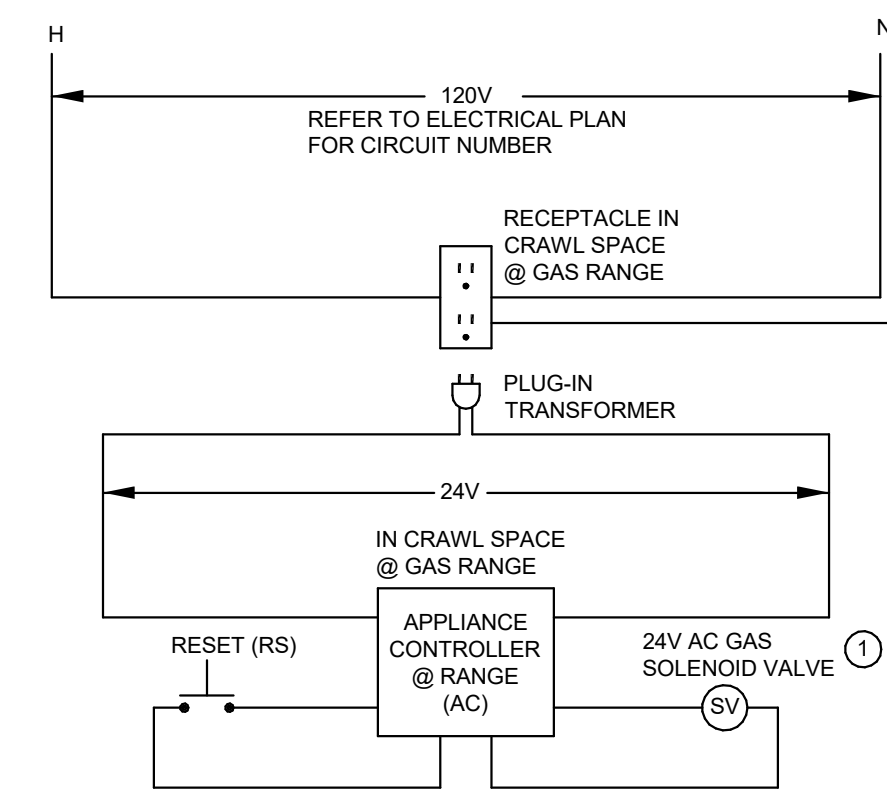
H

N

120V
REFER TO ELECTRICAL PLAN
FOR CIRCUIT NUMBER

RECEPTACLE IN
CRAWL SPACE
@ GAS RANGE

PLUG-IN
TRANSFORMER

24V

IN CRAWL SPACE
@ GAS RANGE

APPLIANCE
CONTROLLER
@ RANGE
(AC)

RESET (RS)

24V AC GAS
SOLENOID VALVE

1

SV